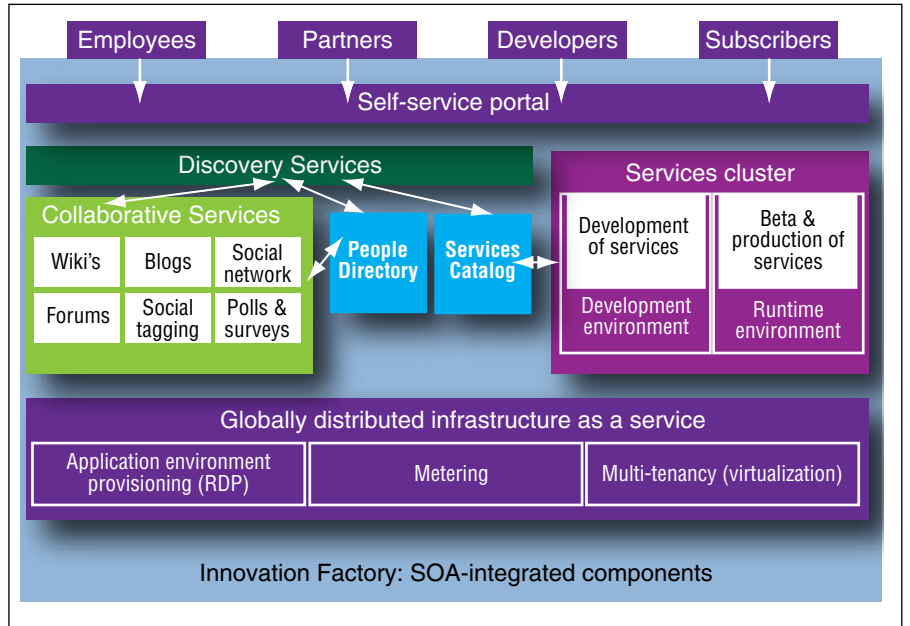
Employees
Partners
Developers
Subscribers

Self-service portal

Discovery Services

Collaborative Services

| Wiki's | Blogs | Social network |
|---|---|---|
| Forums | Social tagging | Polls & surveys |

People Directory

Services Catalog

Services cluster

Development of services

Development environment

Beta & production of services

Runtime environment

Globally distributed infrastructure as a service

Application environment provisioning (RDP)

Metering

Multi-tenancy (virtualization)

Innovation Factory: SOA-integrated components